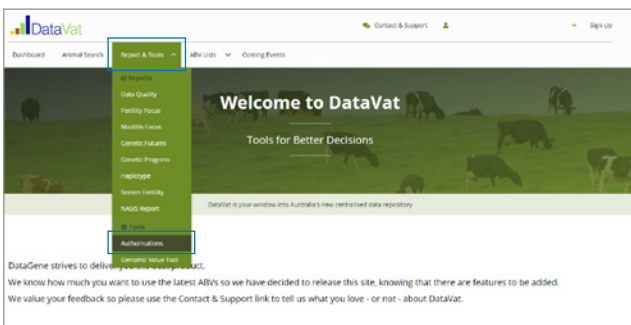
DataVat

Contact & Support

Sign Up

Dashboard Animal Search Report & Tools ABV Lists Coming Events

Reports
Data Quality
Fertility Focus
Mastitis Focus
Genetic Futures
Genetic Progress
Haplotype
Semen Fertility
NASIS Report
Tools
Authorisations
Genomic Value Tool

Welcome to DataVat

Tools for Better Decisions

DataVat is your window into Australia's new centralised data repository

DataGene strives to deliver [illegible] product.
We know how much you want to use the latest ABVs so we have decided to release this site, knowing that there are features to be added.
We value your feedback so please use the Contact & Support link to tell us what you love - or not - about DataVat.